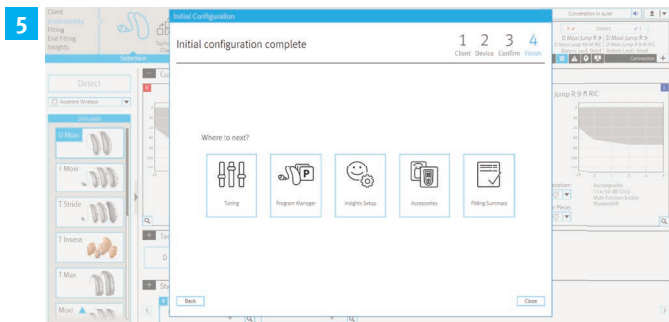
5

Client
Fitting
End Fitting
Insights

Selection

Detect

D Moxi
T Moxi
T Stride
T Insera
T Max
Moxi

Initial Configuration

Initial configuration complete

1 Client
2 Device
3 Confirm
4 Finish

Where to next?

Tuning

Program Manager

Insights Setup

Accessories

Fitting Summary

Back

Close

Connection

Jump R ꟻ R RIC